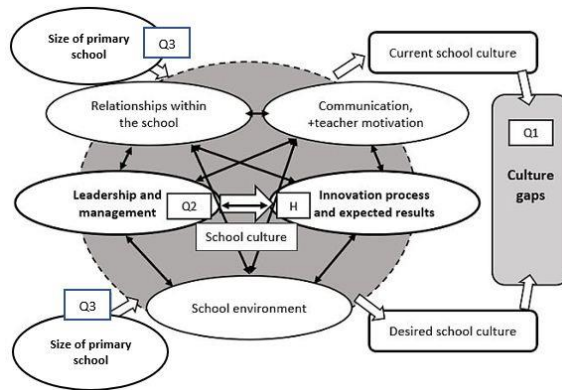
Size of primary school

Q3

Current school culture

Relationships within the school

Communication, +teacher motivation

Q1

Culture gaps

Leadership and management

Q2

H

Innovation process and expected results

School culture

Q3

School environment

Desired school culture

Size of primary school